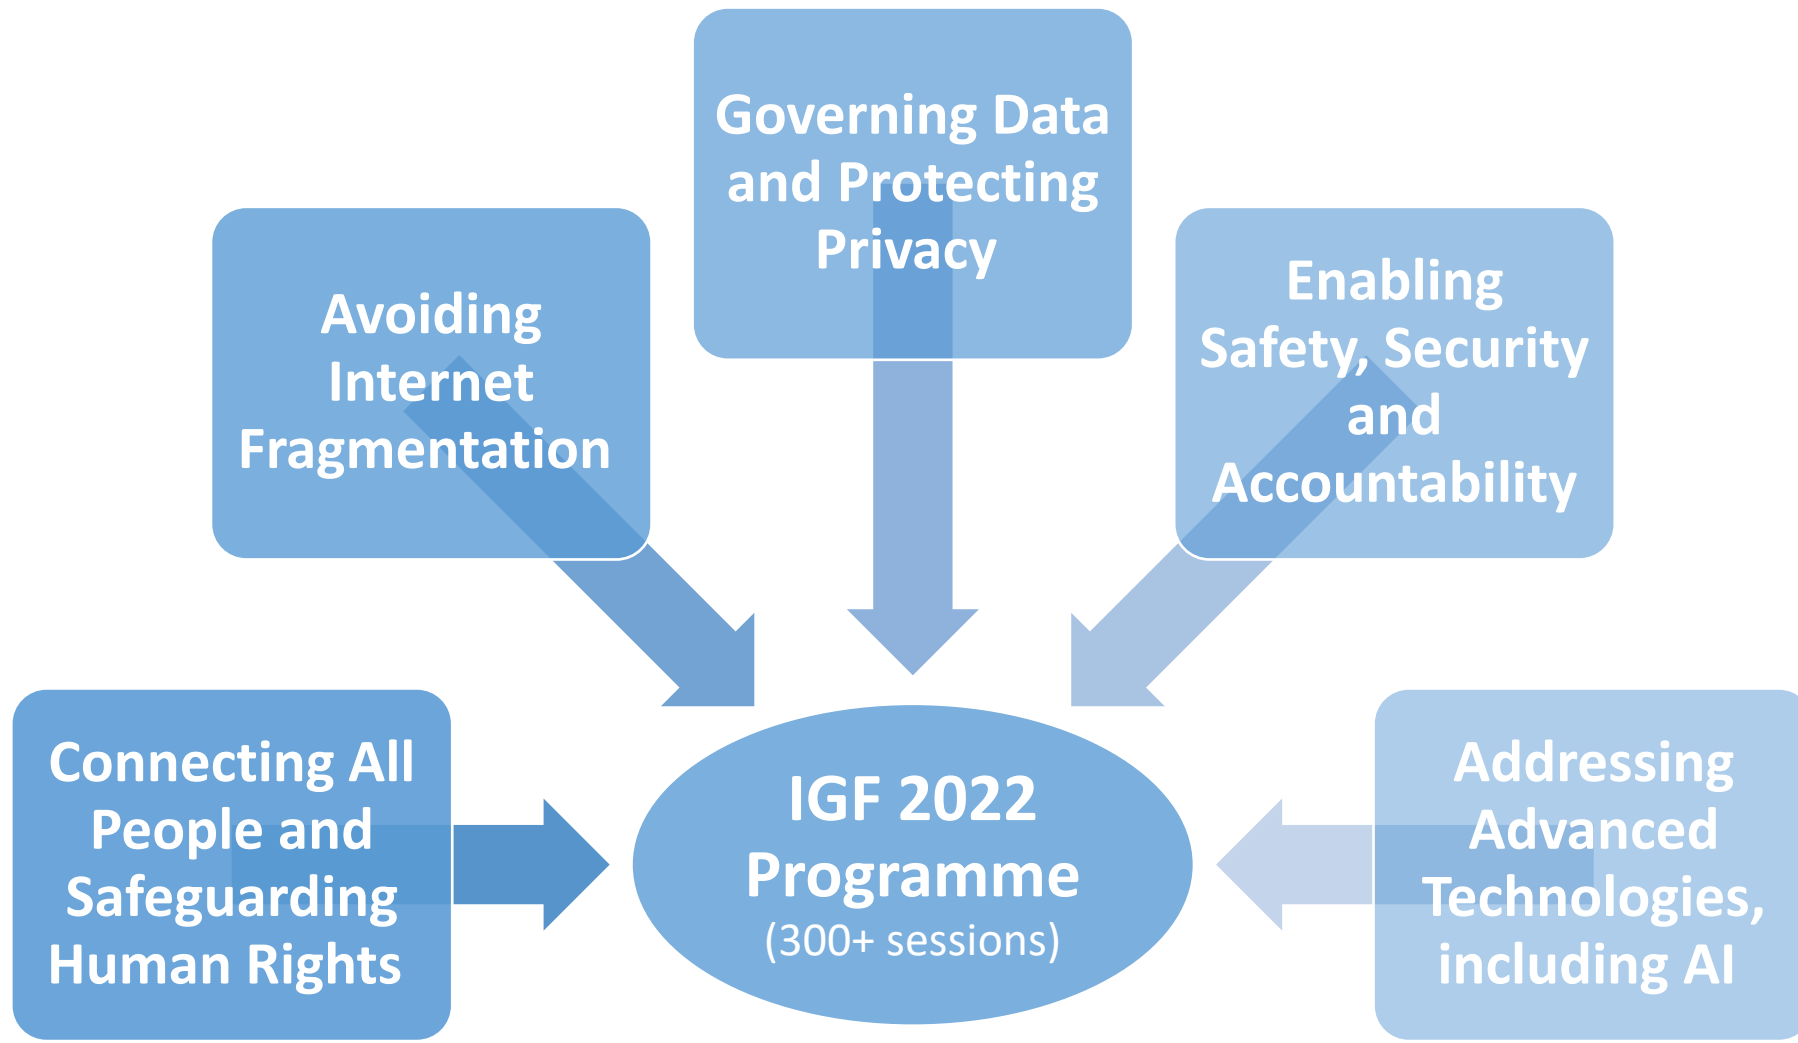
Governing Data and Protecting Privacy

Avoiding Internet Fragmentation

Enabling Safety, Security and Accountability

Connecting All People and Safeguarding Human Rights

IGF 2022 Programme
(300+ sessions)

Addressing Advanced Technologies, including AI